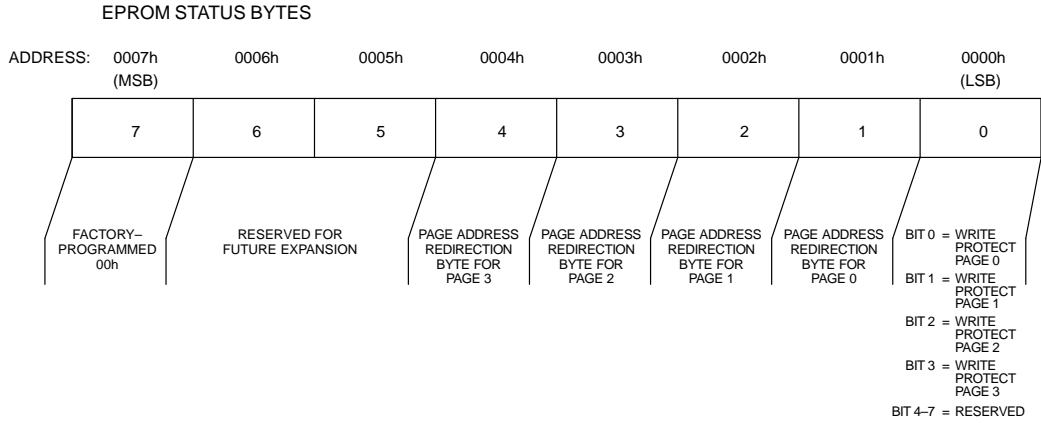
EPROM STATUS BYTES

ADDRESS: 0007h (MSB) 0006h 0005h 0004h 0003h 0002h 0001h 0000h (LSB)

| 7 | 6 | 5 | 4 | 3 | 2 | 1 | 0 |
|---|---|---|---|---|---|---|---|

FACTORY–PROGRAMMED 00h

RESERVED FOR FUTURE EXPANSION

PAGE ADDRESS REDIRECTION BYTE FOR PAGE 3

PAGE ADDRESS REDIRECTION BYTE FOR PAGE 2

PAGE ADDRESS REDIRECTION BYTE FOR PAGE 1

PAGE ADDRESS REDIRECTION BYTE FOR PAGE 0

BIT 0 = WRITE PROTECT PAGE 0
BIT 1 = WRITE PROTECT PAGE 1
BIT 2 = WRITE PROTECT PAGE 2
BIT 3 = WRITE PROTECT PAGE 3
BIT 4–7 = RESERVED